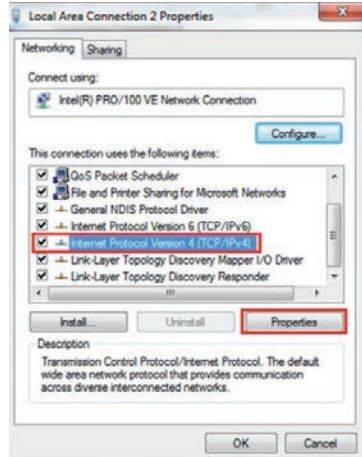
Local Area Connection 2 Properties

Networking Sharing

Connect using:

Intel(R) PRO/100 VE Network Connection

Configure...

This connection uses the following items:

QoS Packet Scheduler
File and Printer Sharing for Microsoft Networks
General NDIS Protocol Driver
Internet Protocol Version 6 (TCP/IPv6)
Internet Protocol Version 4 (TCP/IPv4)
Link-Layer Topology Discovery Mapper I/O Driver
Link-Layer Topology Discovery Responder

Install... Uninstall Properties

Description

Transmission Control Protocol/Internet Protocol. The default wide area network protocol that provides communication across diverse interconnected networks.

OK Cancel